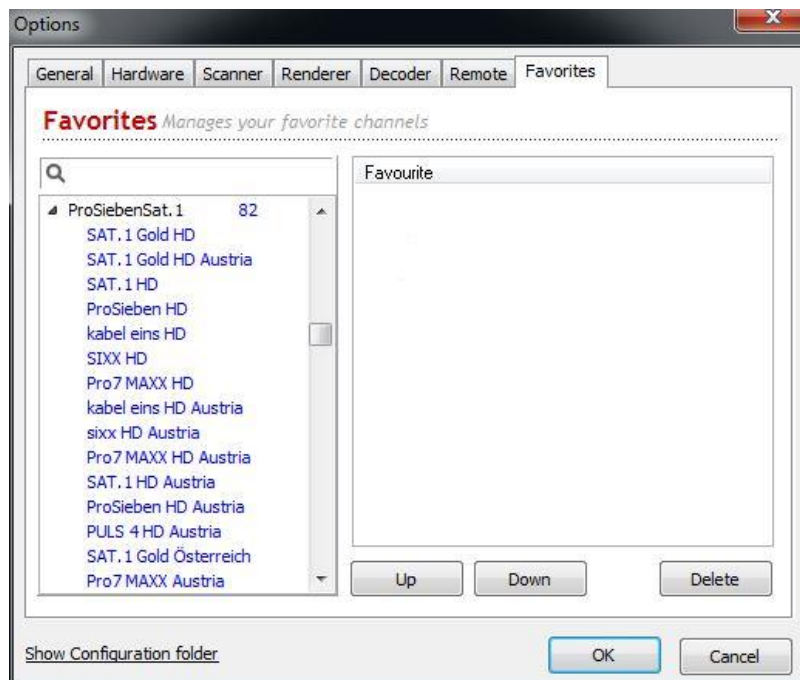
Options

General | Hardware | Scanner | Renderer | Decoder | Remote | Favorites

Favorites Manages your favorite channels

ProSiebenSat.1 82
SAT.1 Gold HD
SAT.1 Gold HD Austria
SAT.1 HD
ProSieben HD
kabel eins HD
SIXX HD
Pro7 MAXX HD
kabel eins HD Austria
sixx HD Austria
Pro7 MAXX HD Austria
SAT.1 HD Austria
ProSieben HD Austria
PULS 4 HD Austria
SAT.1 Gold Österreich
Pro7 MAXX Austria

Favourite

Up
Down
Delete

Show Configuration folder
OK
Cancel